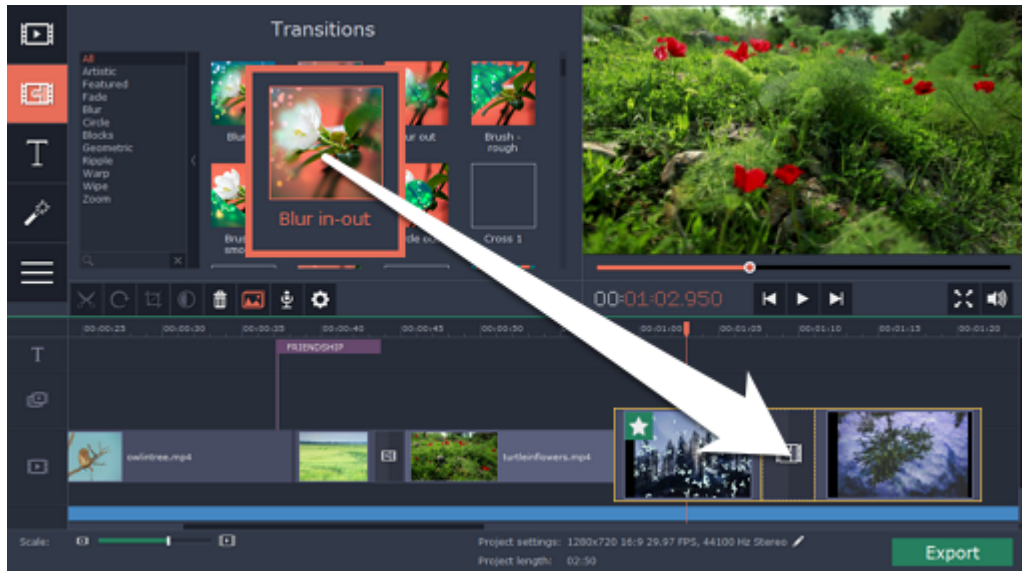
Transitions

All
Artistic
Featured
Fade
Blur
Circle
Blocks
Geometric
Ripple
Warp
Wipe
Zoom

Blur in-out

Blu
ur out
Brush - rough
Brus smo
de co
Cross 1

00:01:02.950

00:00:25 00:00:30 00:00:35 00:00:40 00:00:45 00:00:50 00:01:00 00:01:05 00:01:10 00:01:15 00:01:20

FRIENDSHIP

owlintree.mp4
turtleinflowers.mp4

Scale:

Project settings: 1280x720 16:9 29.97 FPS, 44100 Hz Stereo
Project length: 02:50

Export